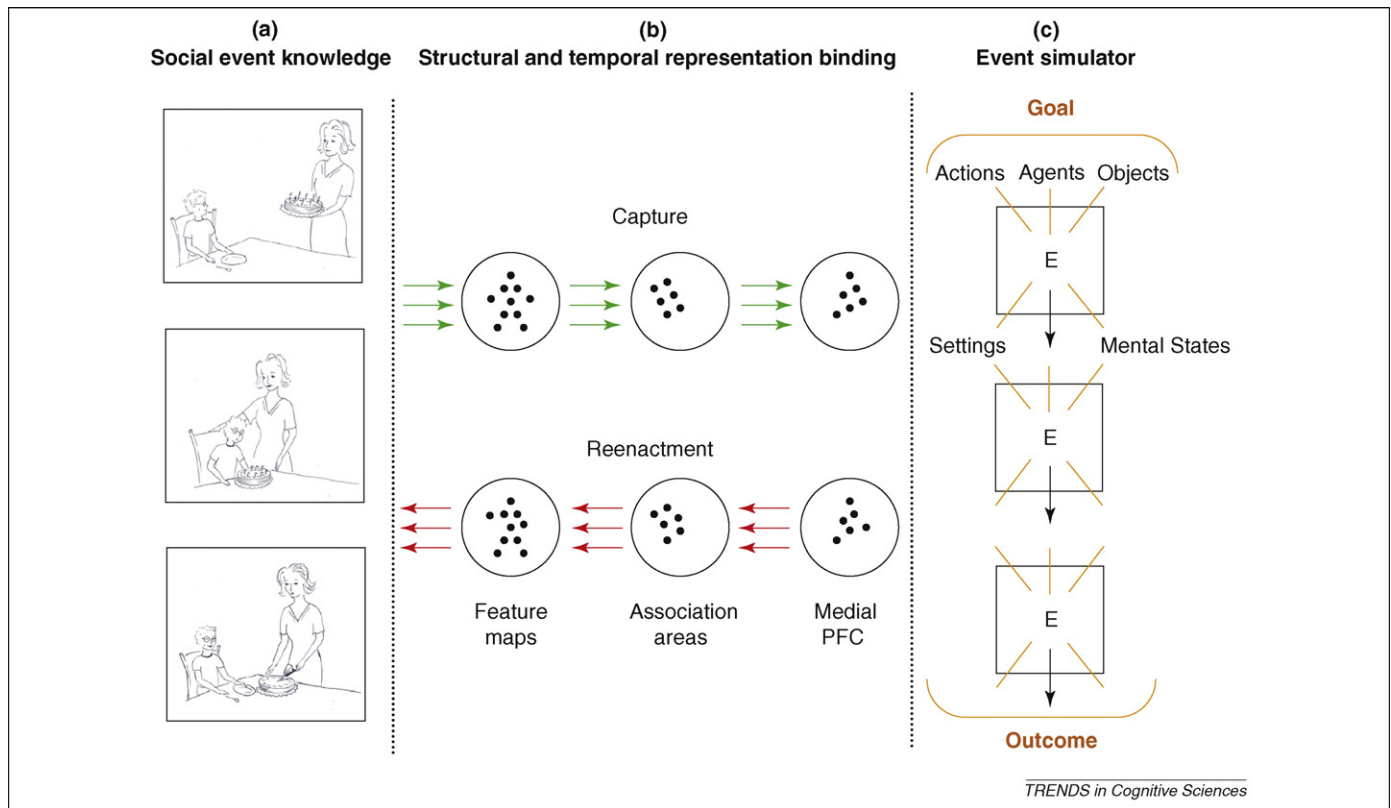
(a)
Social event knowledge

(b)
Structural and temporal representation binding

(c)
Event simulator

Goal

Actions Agents Objects

Capture

E

Settings Mental States

E

Reenactment

E

Feature maps

Association areas

Medial PFC

Outcome

TRENDS in Cognitive Sciences